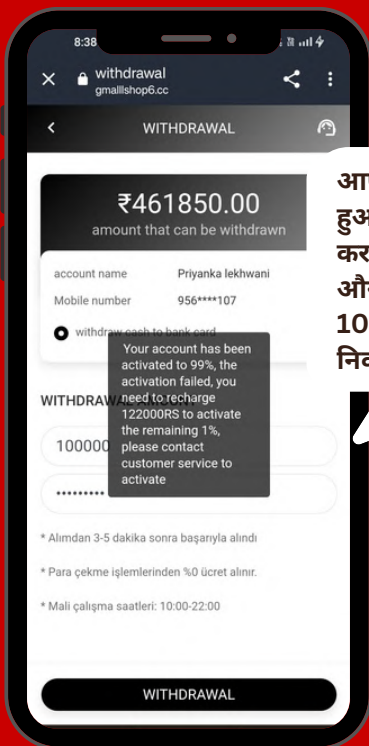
8:38

withdrawal
gmalllshop6.cc

WITHDRAWAL

₹461850.00
amount that can be withdrawn

account name Priyanka lekhwani
Mobile number 956****107
withdraw cash to bank card

WITHDRAWAL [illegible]

100000

••••••••

Your account has been activated to 99%, the activation failed, you need to recharge 122000RS to activate the remaining 1%, please contact customer service to activate

* Alımdan 3-5 dakika sonra başarıyla alındı

* Para çekme işlemlerinden %0 ücret alınır.

* Mali çalışma saatleri: 10:00-22:00

WITHDRAWAL

आ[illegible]
हुअ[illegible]
कर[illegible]
और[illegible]
10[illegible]
नि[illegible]